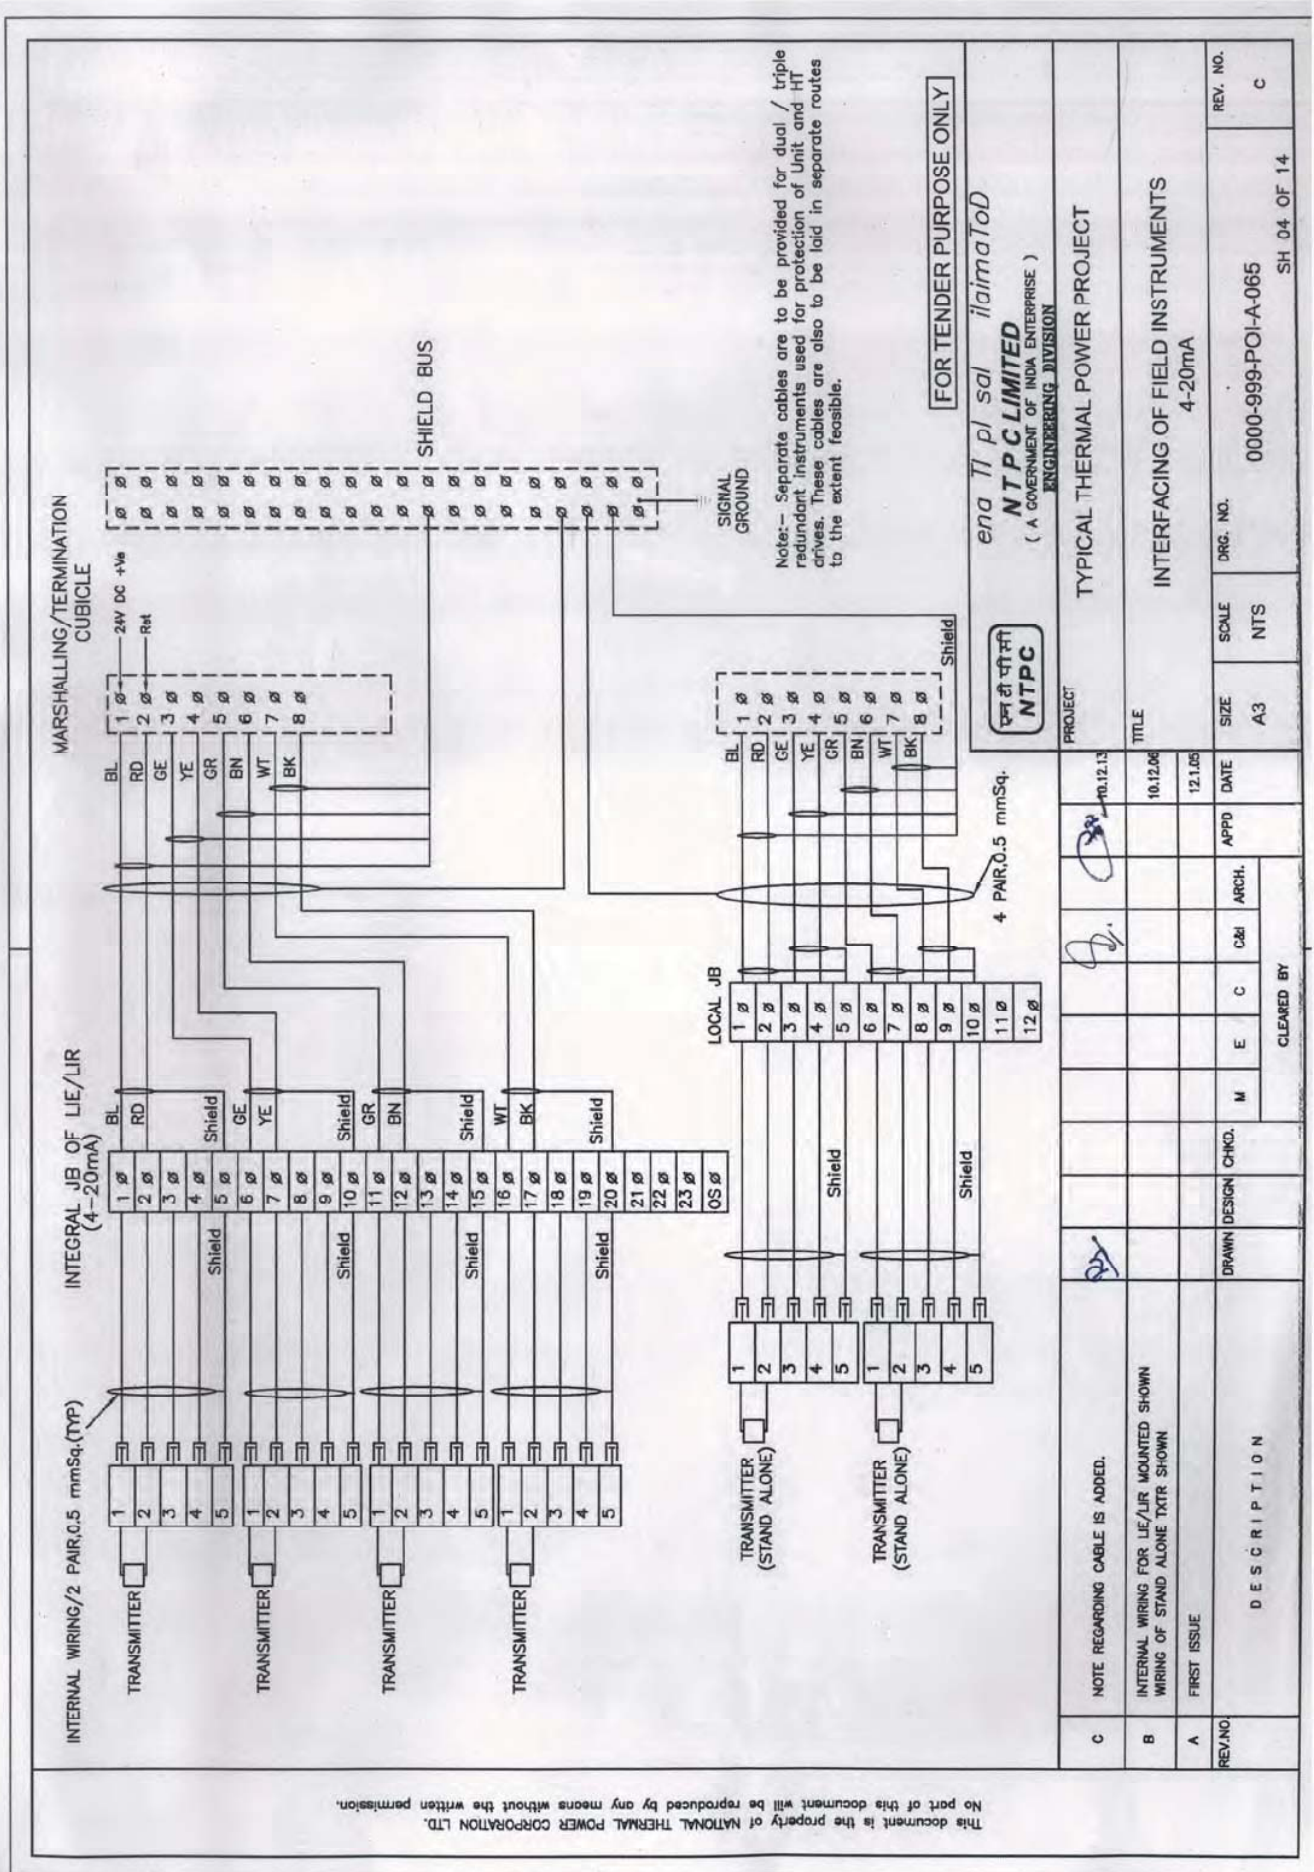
INTERNAL WIRING/2 PAIR,0.5 mmSq.(TYP)

INTEGRAL JB OF LIE/LIR (4-20mA)

MARSHALLING/TERMINATION CUBICLE

TRANSMITTER
1 2 3 4 5
TRANSMITTER
1 2 3 4 5
TRANSMITTER
1 2 3 4 5
TRANSMITTER
1 2 3 4 5

Shield
Shield
Shield
Shield

1 2 3 4 5 6 7 8 9 10 11 12 13 14 15 16 17 18 19 20 21 22 23 OS

BL RD Shield GE YE Shield GR BN Shield WT BK Shield

BL RD GE YE GR BN WT BK
1 2 3 4 5 6 7 8
24V DC +Ve
Ret

SHIELD BUS

SIGNAL GROUND

TRANSMITTER (STAND ALONE)
1 2 3 4 5
TRANSMITTER (STAND ALONE)
1 2 3 4 5

Shield
Shield

LOCAL JB
1 2 3 4 5 6 7 8 9 10 11 12

4 PAIR,0.5 mmSq.

BL RD GE YE GR BN WT BK
1 2 3 4 5 6 7 8
Shield

Note:- Separate cables are to be provided for dual / triple redundant instruments used for protection of Unit and HT drives. These cables are also to be laid in separate routes to the extent feasible.

FOR TENDER PURPOSE ONLY

एन टी पी सी
NTPC

ena Tī pī sal ilaimaToD
NTPC LIMITED
( A GOVERNMENT OF INDIA ENTERPRISE )
ENGINEERING DIVISION

PROJECT
TYPICAL THERMAL POWER PROJECT

TITLE
INTERFACING OF FIELD INSTRUMENTS 4-20mA

| SIZE | SCALE | DRG. NO. | REV. NO. |
|---|---|---|---|
| A3 | NTS | 0000-999-POI-A-065 | C |

SH 04 OF 14

| REV.NO. | DESCRIPTION | DRAWN | DESIGN | CHKD. | M | E | C | C&I | ARCH. | APPD | DATE |
|---|---|---|---|---|---|---|---|---|---|---|---|
| C | NOTE REGARDING CABLE IS ADDED. | | | | | | | | | | 10.12.13 |
| B | INTERNAL WIRING FOR LIE/LIR MOUNTED SHOWN WIRING OF STAND ALONE TXTR SHOWN | | | | | | | | | | 10.12.06 |
| A | FIRST ISSUE | | | | | | | | | | 12.1.05 |

CLEARED BY

This document is the property of NATIONAL THERMAL POWER CORPORATION LTD.
No part of this document will be reproduced by any means without the written permission.